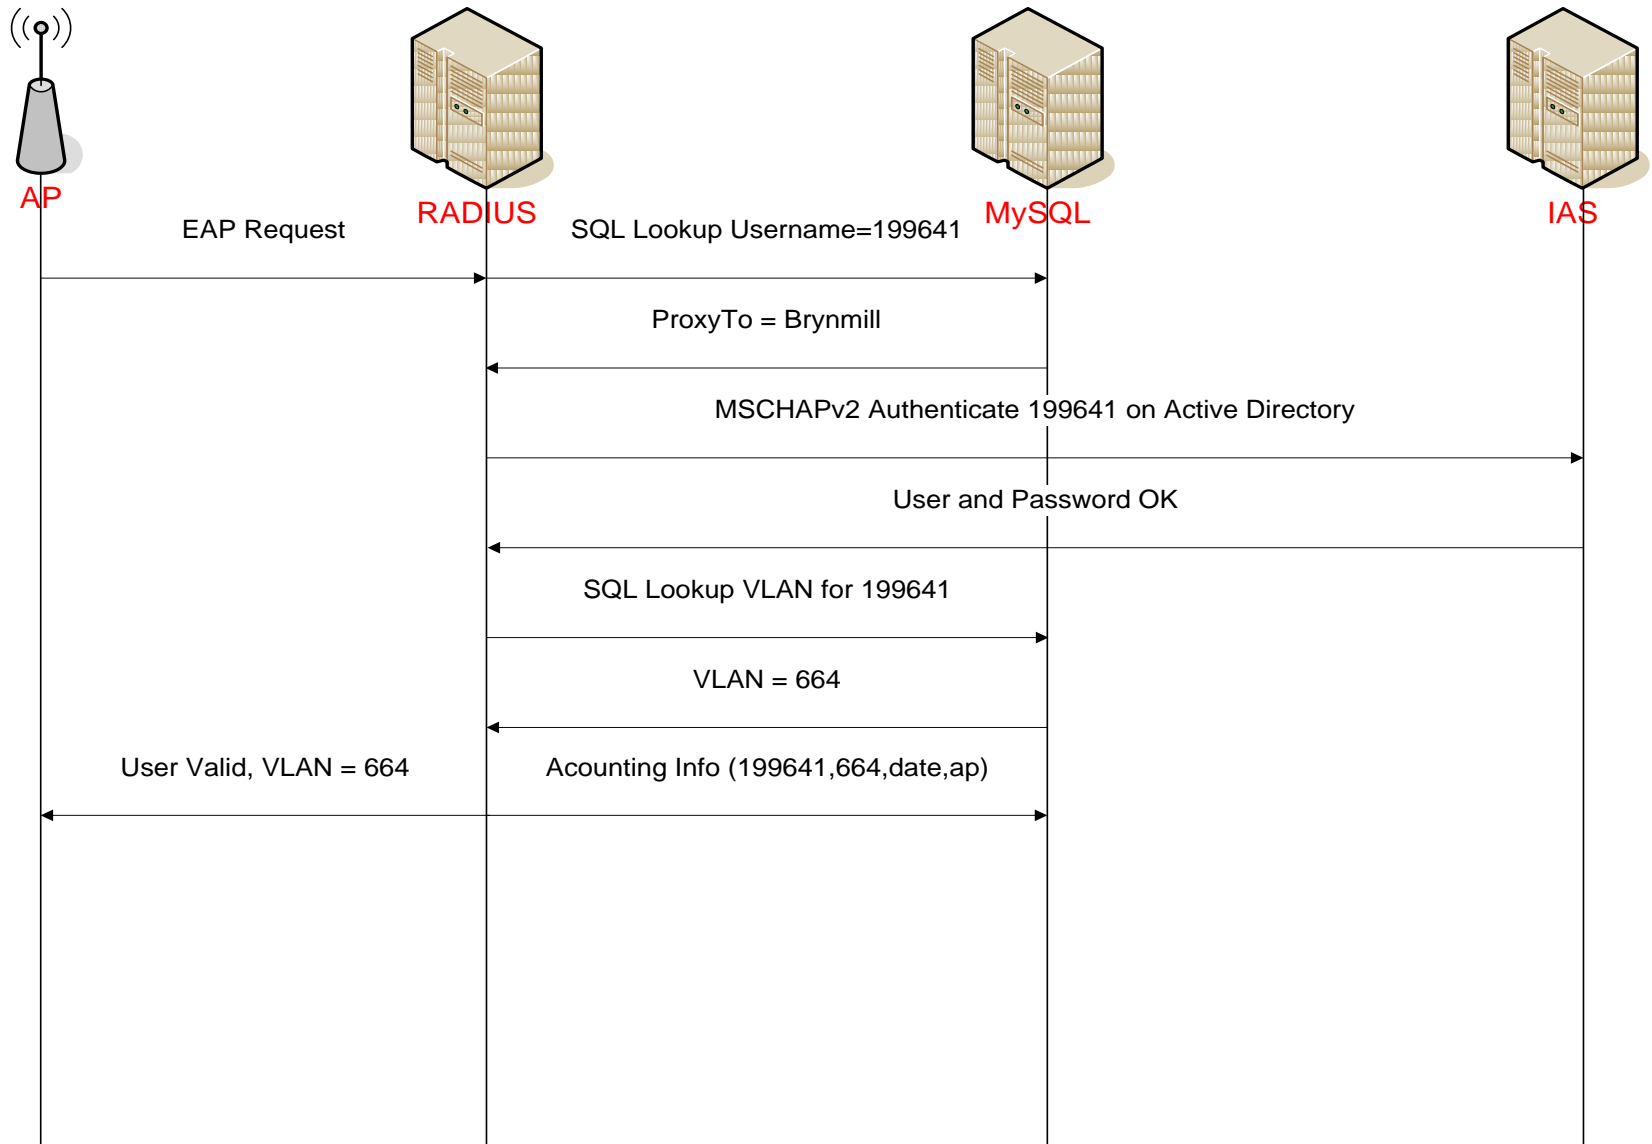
AP

RADIUS

MySQL

IAS

EAP Request

SQL Lookup Username=199641

ProxyTo = Brynmill

MSCHAPv2 Authenticate 199641 on Active Directory

User and Password OK

SQL Lookup VLAN for 199641

VLAN = 664

User Valid, VLAN = 664

Acounting Info (199641,664,date,ap)